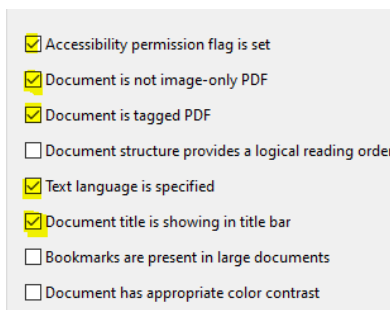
☑ Accessibility permission flag is set

☑ Document is not image-only PDF

☑ Document is tagged PDF

☐ Document structure provides a logical reading orde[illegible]

☑ Text language is specified

☑ Document title is showing in title bar

☐ Bookmarks are present in large documents

☐ Document has appropriate color contrast